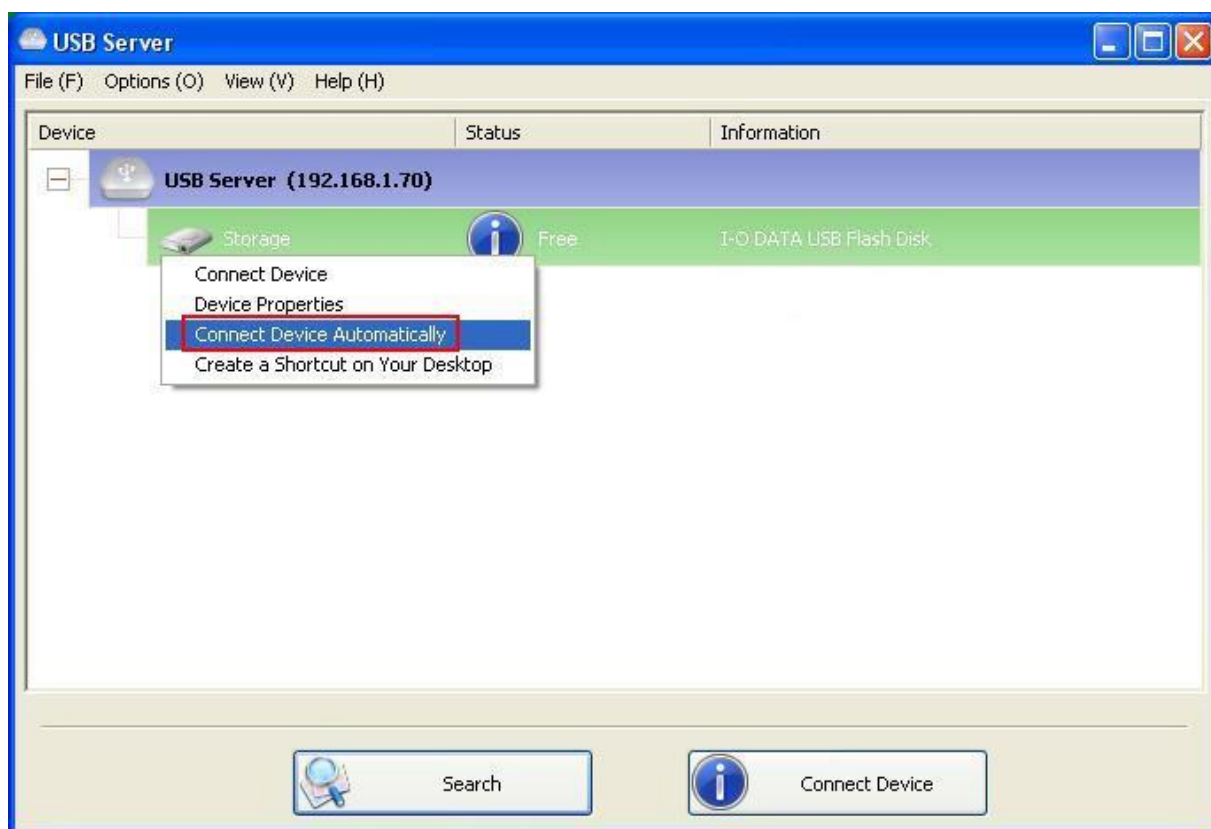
USB Server

File (F) Options (O) View (V) Help (H)

| Device | Status | Information |
|---|---|---|
| USB Server (192.168.1.70) | | |
| Storage | Free | I-O DATA USB Flash Disk |

Connect Device
Device Properties
Connect Device Automatically
Create a Shortcut on Your Desktop

Search

Connect Device